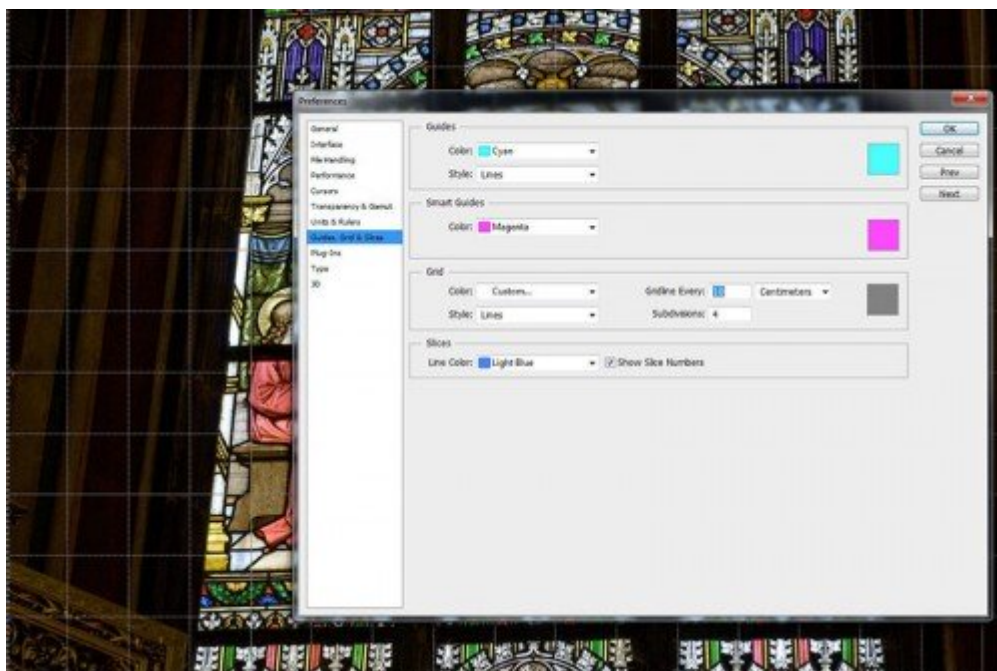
Preferences

General
Interface
File Handling
Performance
Cursors
Transparency & Gamut
Units & Rulers
Guides, Grid & Slices
Plug-Ins
Type
3D

Guides
Color: Cyan
Style: Lines

Smart Guides
Color: Magenta

Grid
Color: Custom...
Gridline Every: 1
Centimeters
Style: Lines
Subdivisions: 4

Slices
Line Color: Light Blue
Show Slice Numbers

OK
Cancel
Prev
Next